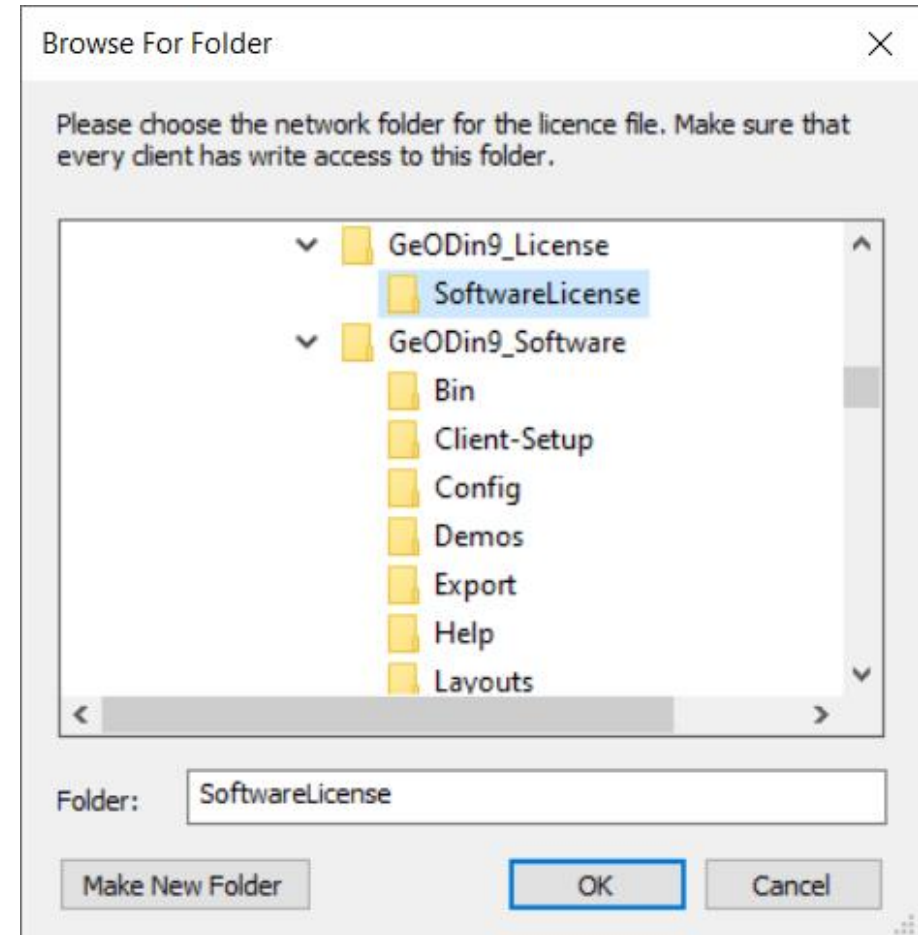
Browse For Folder

Please choose the network folder for the licence file. Make sure that every client has write access to this folder.

GeODin9_License
SoftwareLicense
GeODin9_Software
Bin
Client-Setup
Config
Demos
Export
Help
Layouts

Folder: SoftwareLicense

Make New Folder
OK
Cancel